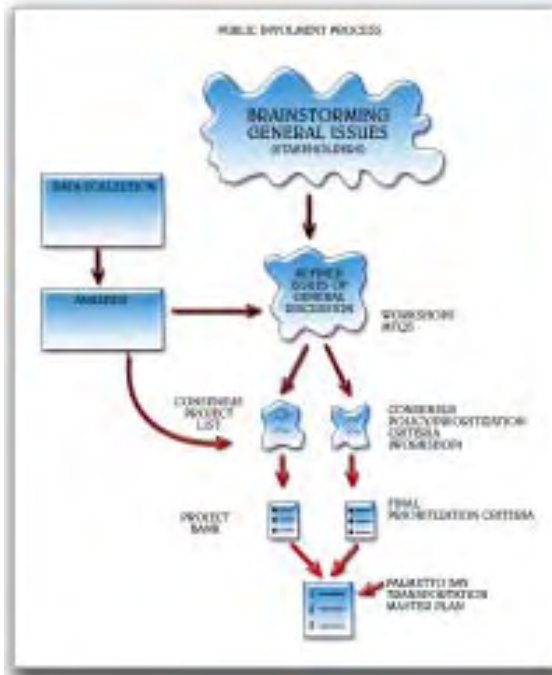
PUBLIC INVOLMENT PROCESS

BRAINSTORMING GENERAL ISSUES (STAKEHOLDERS)

DATA COLLECTION

ANALYSIS

REFINED ISSUES OF GENERAL DISCUSSION

WORKSHOPS MTGS

CONSENSUS PROJECT LIST

CONSENSUS POLICY/PRIORITIZATION CRITERIA (WORKSHOP)

PROJECT BANK

FINAL PRIORITIZATION CRITERIA

PALMETTO BAY TRANSPORTATION MASTER PLAN